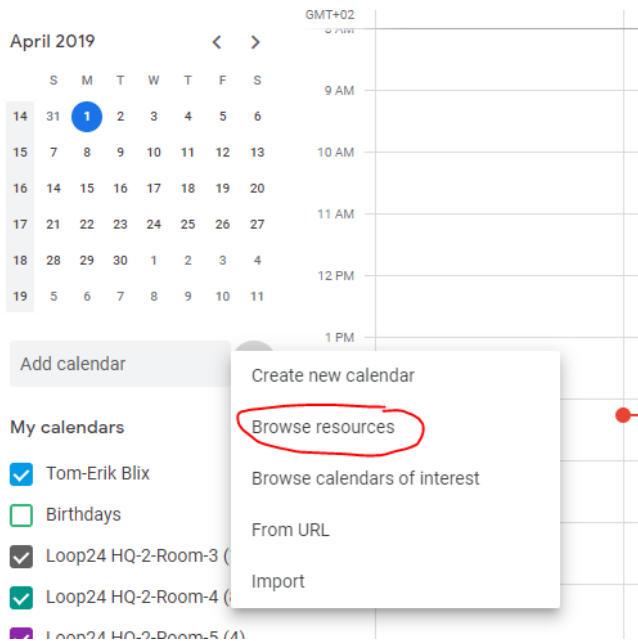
April 2019

| | S | M | T | W | T | F | S |
|---|---|---|---|---|---|---|---|
| 14 | 31 | 1 | 2 | 3 | 4 | 5 | 6 |
| 15 | 7 | 8 | 9 | 10 | 11 | 12 | 13 |
| 16 | 14 | 15 | 16 | 17 | 18 | 19 | 20 |
| 17 | 21 | 22 | 23 | 24 | 25 | 26 | 27 |
| 18 | 28 | 29 | 30 | 1 | 2 | 3 | 4 |
| 19 | 5 | 6 | 7 | 8 | 9 | 10 | 11 |

GMT+02
8 AM
9 AM
10 AM
11 AM
12 PM
1 PM

Add calendar

Create new calendar
Browse resources
Browse calendars of interest
From URL
Import

My calendars
Tom-Erik Blix
Birthdays
Loop24 HQ-2-Room-3 ([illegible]
Loop24 HQ-2-Room-4 ([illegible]
Loop24 HQ-2-Room-5 (4)